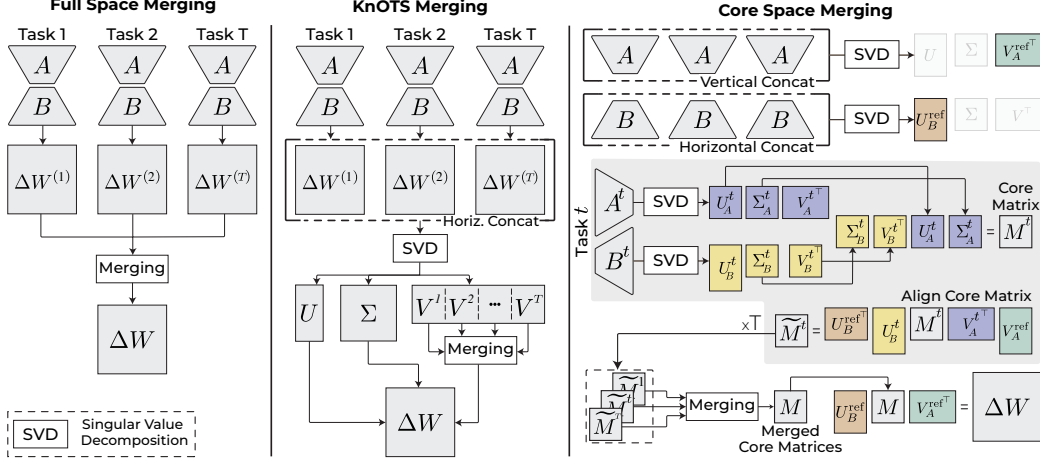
Full Space Merging

Task 1 Task 2 Task T

$A$ $A$ $A$

$B$ $B$ $B$

$\Delta W^{(1)}$ $\Delta W^{(2)}$ $\Delta W^{(T)}$

Merging

$\Delta W$

SVD Singular Value Decomposition

KnOTS Merging

Task 1 Task 2 Task T

$A$ $A$ $A$

$B$ $B$ $B$

$\Delta W^{(1)}$ $\Delta W^{(2)}$ $\Delta W^{(T)}$

Horiz. Concat

SVD

$U$ $\Sigma$ $V^1$ $V^2$ ... $V^T$

Merging

$\Delta W$

Core Space Merging

$A$ $A$ $A$ Vertical Concat SVD $U$ $\Sigma$ $V_A^{\text{ref}^\top}$

$B$ $B$ $B$ Horizontal Concat SVD $U_B^{\text{ref}}$ $\Sigma$ $V^\top$

Task $t$

$A^t$ SVD $U_A^t$ $\Sigma_A^t$ $V_A^{t^\top}$

$B^t$ SVD $U_B^t$ $\Sigma_B^t$ $V_B^{t^\top}$

$\Sigma_B^t$ $V_B^{t^\top}$ $U_A^t$ $\Sigma_A^t$ = $M^t$

Core Matrix

Align Core Matrix

x T

$\widetilde{M}^t$ = $U_B^{\text{ref}^\top}$ $U_B^t$ $M^t$ $V_A^{t^\top}$ $V_A^{\text{ref}}$

$\widetilde{M}^1$ $\widetilde{M}^2$ $\widetilde{M}^t$ Merging $M$

Merged Core Matrices

$U_B^{\text{ref}}$ $M$ $V_A^{\text{ref}^\top}$ = $\Delta W$